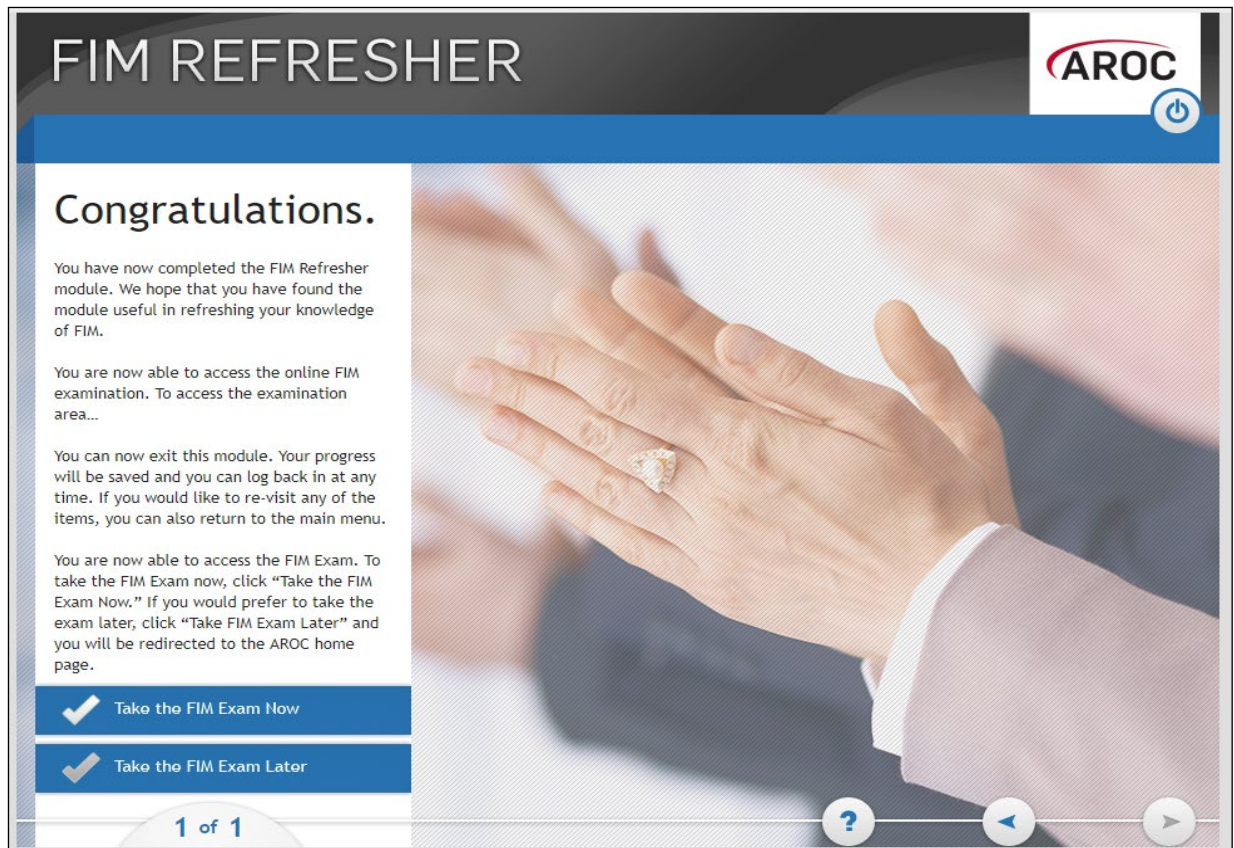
FIM REFRESHER

AROC

Congratulations.

You have now completed the FIM Refresher module. We hope that you have found the module useful in refreshing your knowledge of FIM.

You are now able to access the online FIM examination. To access the examination area…

You can now exit this module. Your progress will be saved and you can log back in at any time. If you would like to re-visit any of the items, you can also return to the main menu.

You are now able to access the FIM Exam. To take the FIM Exam now, click "Take the FIM Exam Now." If you would prefer to take the exam later, click "Take FIM Exam Later" and you will be redirected to the AROC home page.

Take the FIM Exam Now

Take the FIM Exam Later

1 of 1

?